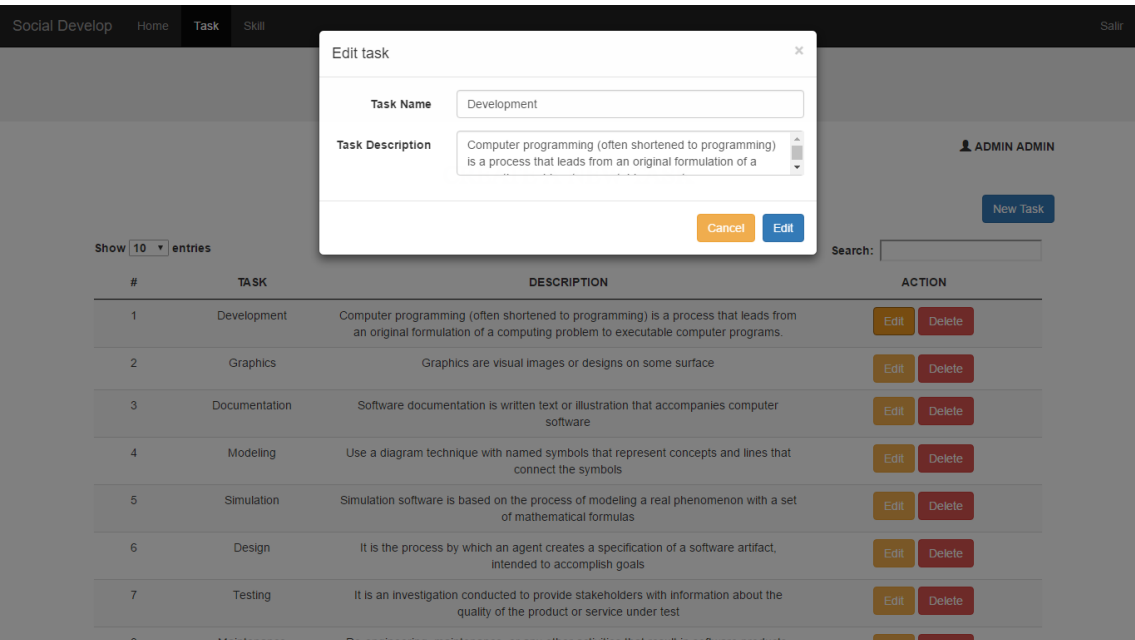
Social Develop Home Task Skill Salir

Edit task ×

Task Name Development

Task Description Computer programming (often shortened to programming) is a process that leads from an original formulation of a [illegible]

Cancel Edit

ADMIN ADMIN

New Task

Show 10 entries

Search:

| # | TASK | DESCRIPTION | ACTION |
|---|---|---|---|
| 1 | Development | Computer programming (often shortened to programming) is a process that leads from an original formulation of a computing problem to executable computer programs. | Edit Delete |
| 2 | Graphics | Graphics are visual images or designs on some surface | Edit Delete |
| 3 | Documentation | Software documentation is written text or illustration that accompanies computer software | Edit Delete |
| 4 | Modeling | Use a diagram technique with named symbols that represent concepts and lines that connect the symbols | Edit Delete |
| 5 | Simulation | Simulation software is based on the process of modeling a real phenomenon with a set of mathematical formulas | Edit Delete |
| 6 | Design | It is the process by which an agent creates a specification of a software artifact, intended to accomplish goals | Edit Delete |
| 7 | Testing | It is an investigation conducted to provide stakeholders with information about the quality of the product or service under test | Edit Delete |
| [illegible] | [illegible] | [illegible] | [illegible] |